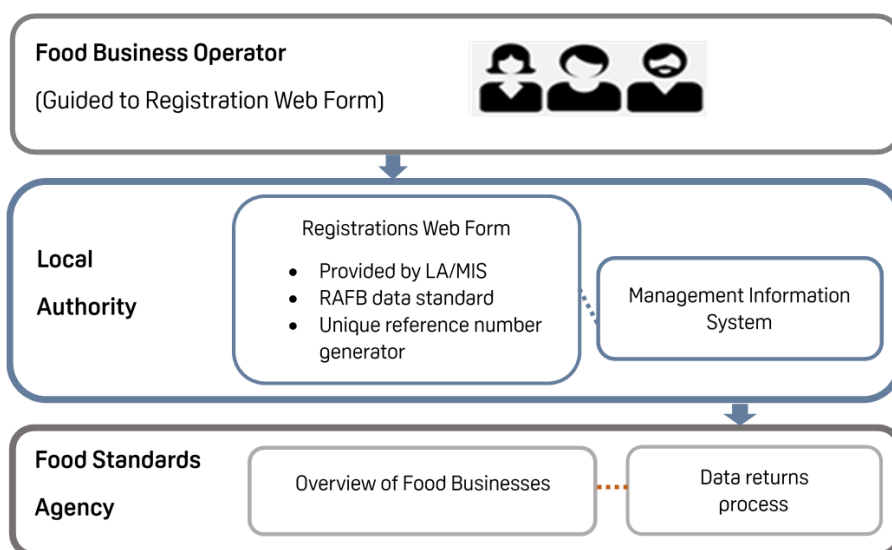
Food Business Operator

(Guided to Registration Web Form)

Local

Authority

Registrations Web Form

- Provided by LA/MIS
- RAFB data standard
- Unique reference number generator

Management Information System

Food Standards

Agency

Overview of Food Businesses

Data returns process